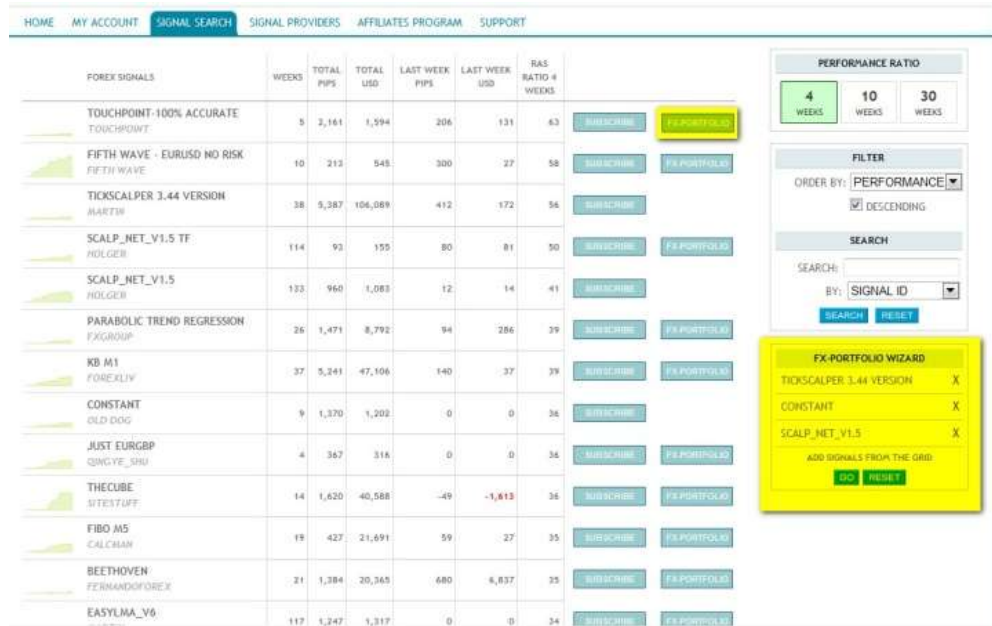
HOME MY ACCOUNT SIGNAL SEARCH SIGNAL PROVIDERS AFFILIATES PROGRAM SUPPORT

| FOREX SIGNALS | WEEKS | TOTAL PIPS | TOTAL USD | LAST WEEK PIPS | LAST WEEK USD | RAS RATIO 4 WEEKS | | |
|---|---|---|---|---|---|---|---|---|
| TOUCHPOINT-100% ACCURATE TOUCHPOINT | 5 | 2,161 | 1,594 | 206 | 131 | 63 | SUBSCRIBE | FX PORTFOLIO |
| FIFTH WAVE - EURUSD NO RISK FIFTH WAVE | 10 | 213 | 545 | 300 | 27 | 58 | SUBSCRIBE | FX PORTFOLIO |
| TICKSCALPER 3.44 VERSION MARTIN | 38 | 5,387 | 106,089 | 412 | 172 | 56 | SUBSCRIBE | |
| SCALP_NET_V1.5 TF HOLGER | 114 | 93 | 155 | 80 | 81 | 50 | SUBSCRIBE | FX PORTFOLIO |
| SCALP_NET_V1.5 HOLGER | 133 | 960 | 1,083 | 12 | 14 | 41 | SUBSCRIBE | |
| PARABOLIC TREND REGRESSION FXGROUP | 26 | 1,471 | 8,792 | 94 | 286 | 39 | SUBSCRIBE | FX PORTFOLIO |
| KB M1 FOREXLIV | 37 | 5,241 | 47,106 | 140 | 37 | 39 | SUBSCRIBE | FX PORTFOLIO |
| CONSTANT OLD DOG | 9 | 1,370 | 1,202 | 0 | 0 | 36 | SUBSCRIBE | |
| JUST EURGBP QINGYE_SHU | 4 | 367 | 316 | 0 | 0 | 36 | SUBSCRIBE | FX PORTFOLIO |
| THECUBE SITESTUFF | 14 | 1,620 | 40,588 | -49 | -1,613 | 36 | SUBSCRIBE | FX PORTFOLIO |
| FIBO M5 CALCMAN | 19 | 427 | 21,691 | 59 | 27 | 35 | SUBSCRIBE | FX PORTFOLIO |
| BEETHOVEN FERNANDOFOREX | 21 | 1,384 | 20,365 | 680 | 6,837 | 35 | SUBSCRIBE | FX PORTFOLIO |
| EASYLMA_V6 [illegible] | 117 | 1,247 | 1,317 | 0 | 0 | 34 | SUBSCRIBE | FX PORTFOLIO |

PERFORMANCE RATIO
4 WEEKS 10 WEEKS 30 WEEKS

FILTER
ORDER BY: PERFORMANCE
DESCENDING

SEARCH
SEARCH:
BY: SIGNAL ID
SEARCH RESET

FX-PORTFOLIO WIZARD
TICKSCALPER 3.44 VERSION X
CONSTANT X
SCALP_NET_V1.5 X
ADD SIGNALS FROM THE GRID
GO RESET